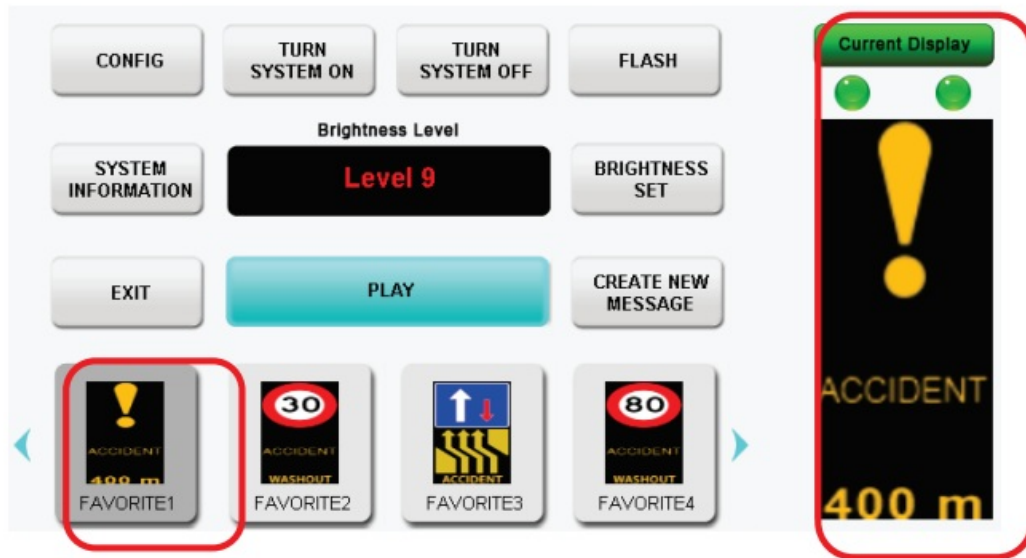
CONFIG

TURN SYSTEM ON

TURN SYSTEM OFF

FLASH

Current Display

Brightness Level

SYSTEM INFORMATION

Level 9

BRIGHTNESS SET

EXIT

PLAY

CREATE NEW MESSAGE

ACCIDENT
400 m
FAVORITE1

30
ACCIDENT
WASHOUT
FAVORITE2

ACCIDENT
FAVORITE3

80
ACCIDENT
WASHOUT
FAVORITE4

ACCIDENT
400 m